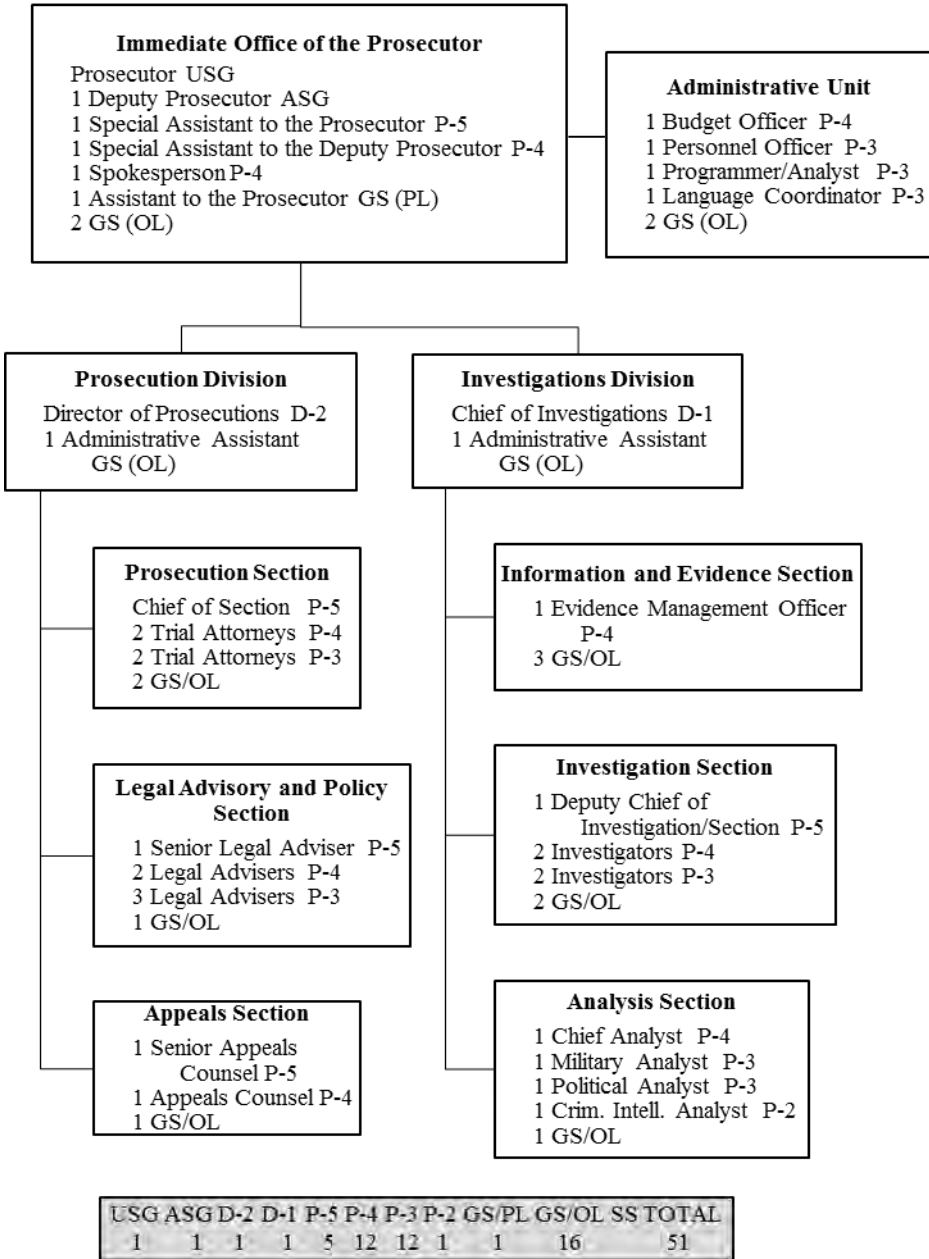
Immediate Office of the Prosecutor
Prosecutor USG
1 Deputy Prosecutor ASG
1 Special Assistant to the Prosecutor P-5
1 Special Assistant to the Deputy Prosecutor P-4
1 Spokesperson P-4
1 Assistant to the Prosecutor GS (PL)
2 GS (OL)

Administrative Unit
1 Budget Officer P-4
1 Personnel Officer P-3
1 Programmer/Analyst P-3
1 Language Coordinator P-3
2 GS (OL)

Prosecution Division
Director of Prosecutions D-2
1 Administrative Assistant GS (OL)

Investigations Division
Chief of Investigations D-1
1 Administrative Assistant GS (OL)

Prosecution Section
Chief of Section P-5
2 Trial Attorneys P-4
2 Trial Attorneys P-3
2 GS/OL

Legal Advisory and Policy Section
1 Senior Legal Adviser P-5
2 Legal Advisers P-4
3 Legal Advisers P-3
1 GS/OL

Appeals Section
1 Senior Appeals Counsel P-5
1 Appeals Counsel P-4
1 GS/OL

Information and Evidence Section
1 Evidence Management Officer P-4
3 GS/OL

Investigation Section
1 Deputy Chief of Investigation/Section P-5
2 Investigators P-4
2 Investigators P-3
2 GS/OL

Analysis Section
1 Chief Analyst P-4
1 Military Analyst P-3
1 Political Analyst P-3
1 Crim. Intell. Analyst P-2
1 GS/OL

| USG | ASG | D-2 | D-1 | P-5 | P-4 | P-3 | P-2 | GS/PL | GS/OL | SS | TOTAL |
|---|---|---|---|---|---|---|---|---|---|---|---|
| 1 | 1 | 1 | 1 | 5 | 12 | 12 | 1 | 1 | 16 | | 51 |